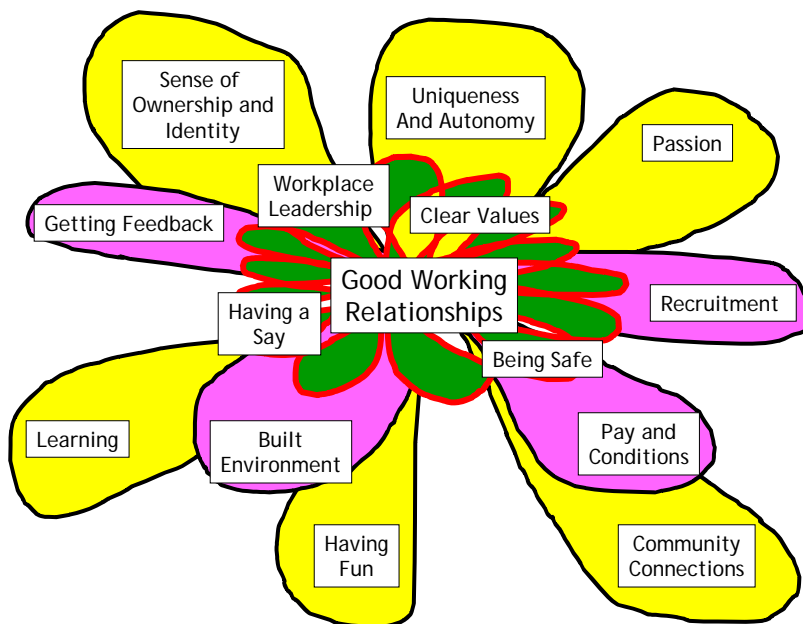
Sense of Ownership and Identity

Uniqueness And Autonomy

Passion

Workplace Leadership

Clear Values

Getting Feedback

Good Working Relationships

Recruitment

Having a Say

Being Safe

Learning

Built Environment

Pay and Conditions

Having Fun

Community Connections